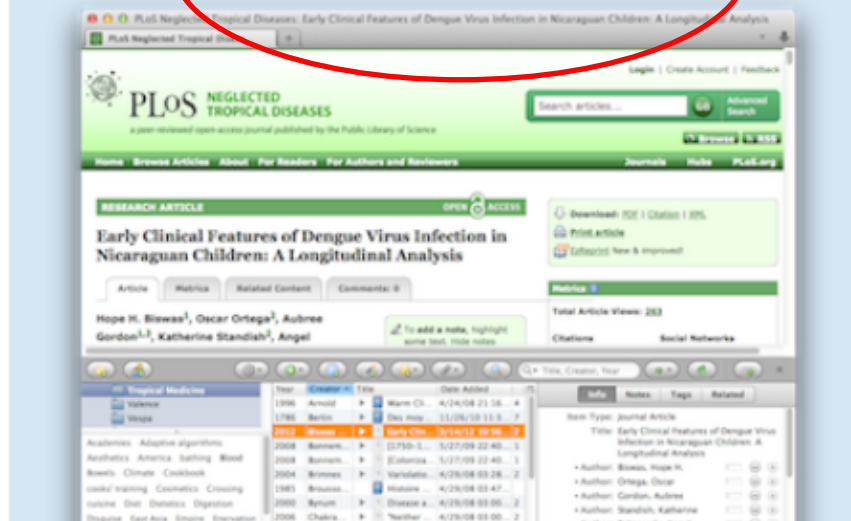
PLoS Neglected Tropical Diseases: Early Clinical Features of Dengue Virus Infection in Nicaraguan Children: A Longitudinal Analysis

PLoS Neglected Tropical Dise

Login | Create Account | Feedback

PLoS NEGLECTED TROPICAL DISEASES

a peer-reviewed open-access journal published by the Public Library of Science

Search articles...

Go

Advanced Search

Browse RSS

Home Browse Articles About For Readers For Authors and Reviewers

Journals Hubs PLoS.org

RESEARCH ARTICLE

OPEN ACCESS

Early Clinical Features of Dengue Virus Infection in Nicaraguan Children: A Longitudinal Analysis

Article Metrics Related Content Comments: 0

Hope H. Biswas$^1$, Oscar Ortega$^2$, Aubree Gordon$^{1,3}$, Katherine Standish$^2$, Angel

To add a note, highlight some text. Hide notes

Download: PDF | Citation | XML

Print article

EzReprint New & improved!

Metrics

Total Article Views: 263

Citations

Social Networks

Title, Creator, Year

Tropical Medicine

Valence

Vespa

Academics Adaptive algorithms Aesthetics America Bathing Blood Bowels Climate Cookbook cooks' training Cosmetics Crossing cuisine Diet Dietetics Digestion Disease East Asia Empire Evacuation

| Year | Creator | Title | Date Added |
|---|---|---|---|
| 1996 | Arnold | Warm Cli... | 4/24/08 21:16... |
| 1786 | Berlin | Des moy... | 11/26/10 11:1... |
| 2012 | Biswas | Early Clin... | 5/14/12 10:56... |
| 2008 | Bonnem... | [1750-1... | 5/27/09 22:40... |
| 2008 | Bonnem... | [Colonia... | 5/27/09 22:40... |
| 2004 | Brimnes | Variolatio... | 4/29/08 03:28... |
| 1985 | Brousse... | Histoire ... | 4/29/08 03:28... |
| 2000 | Bynum | Disease a... | 4/29/08 03:00... |
| 2006 | Chakra... | "Neither ... | 4/29/08 03:00... |

Info Notes Tags Related

Item Type: Journal Article

Title: Early Clinical Features of Dengue Virus Infection in Nicaraguan Children: A Longitudinal Analysis

Author: Biswas, Hope H.

Author: Ortega, Oscar

Author: Gordon, Aubree

Author: Standish, Katherine